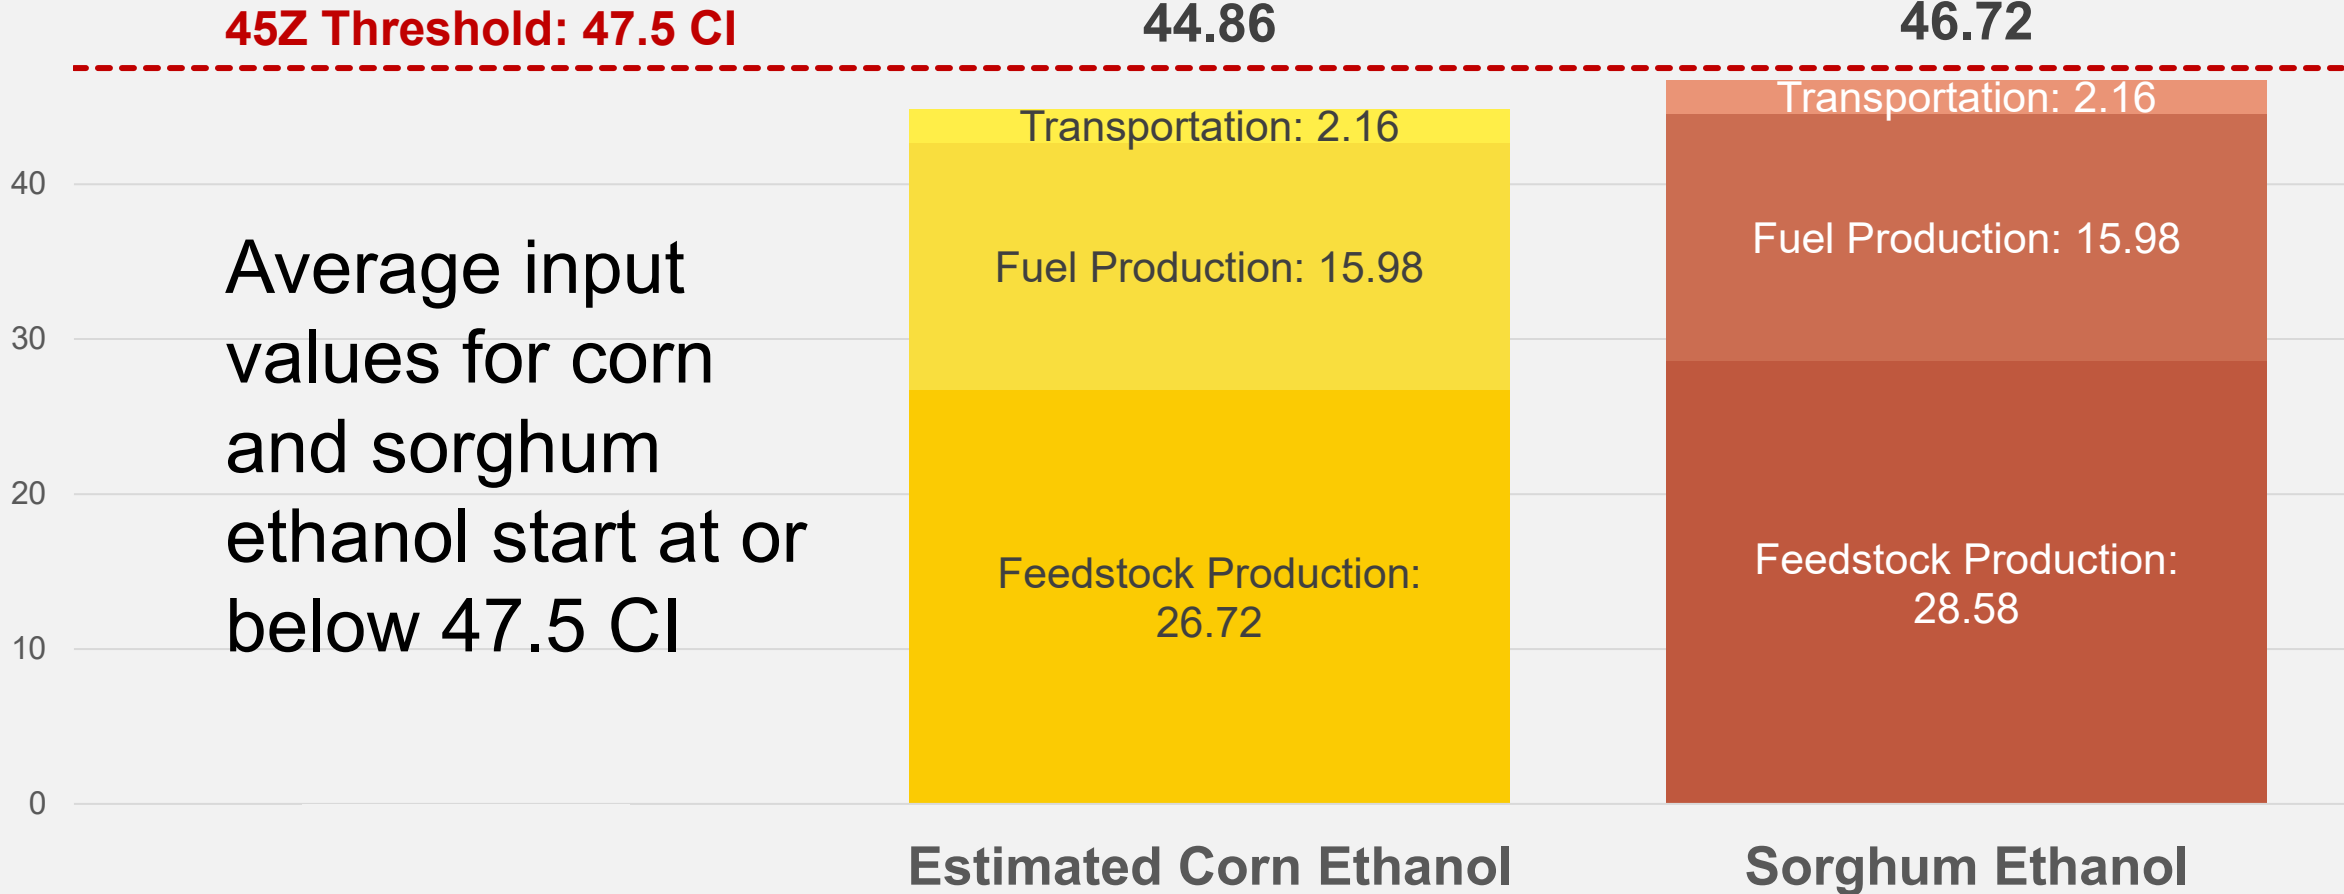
45Z Threshold: 47.5 CI

44.86

46.72

40

30

20

10

0

Average input values for corn and sorghum ethanol start at or below 47.5 CI

Transportation: 2.16

Fuel Production: 15.98

Feedstock Production: 26.72

Transportation: 2.16

Fuel Production: 15.98

Feedstock Production: 28.58

Estimated Corn Ethanol

Sorghum Ethanol